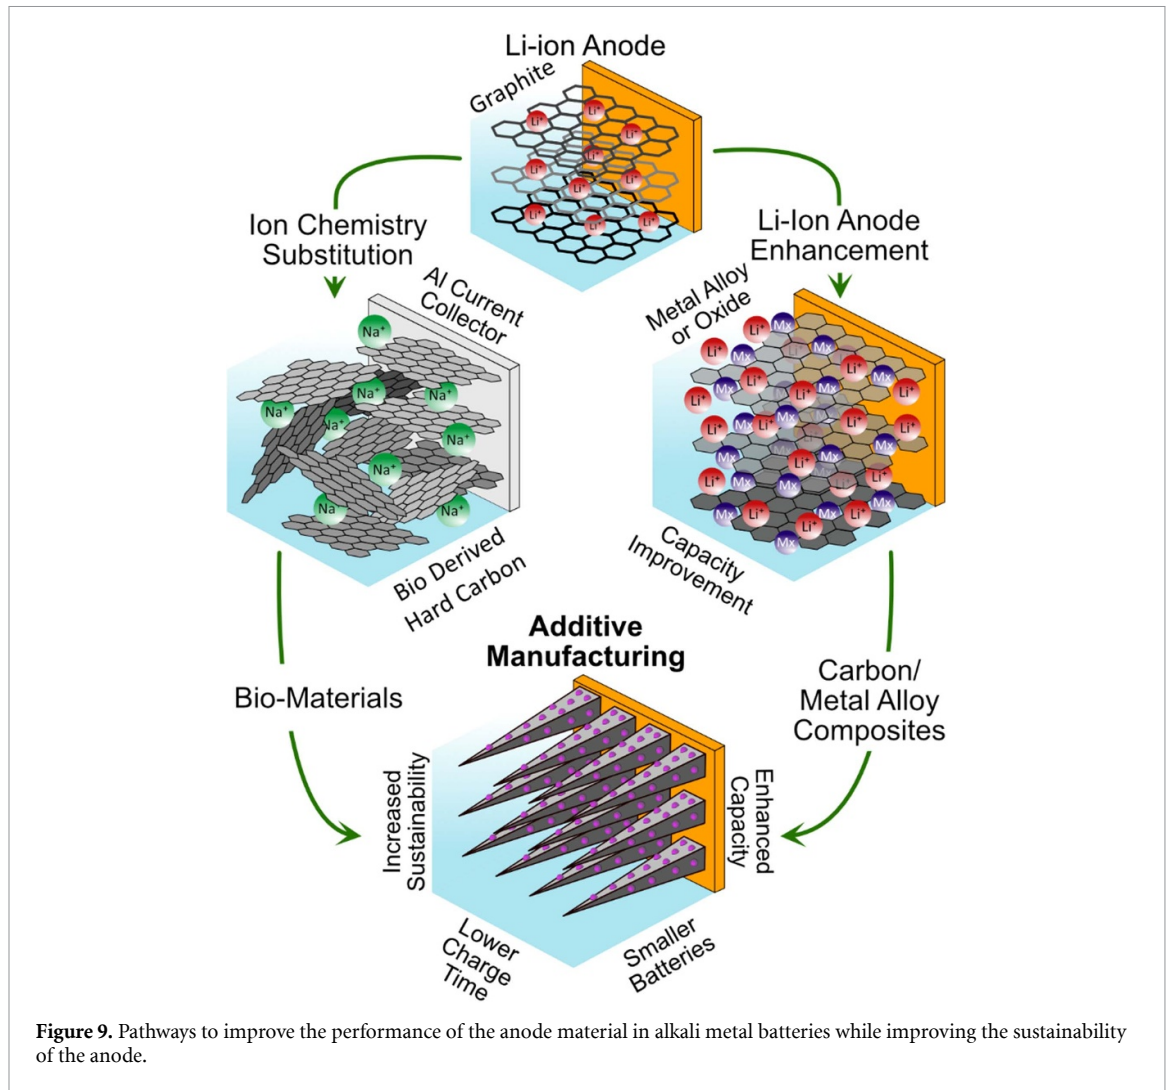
Li-ion Anode

Graphite

$Li^+$ $Li^+$ $Li^+$ $Li^+$ $Li^+$ $Li^+$ $Li^+$ $Li^+$ $Li^+$ $Li^+$

Ion Chemistry Substitution

Li-Ion Anode Enhancement

Al Current Collector

$Na^+$ $Na^+$ $Na^+$ $Na^+$ $Na^+$ $Na^+$ $Na^+$ Na $Na^+$

Bio Derived Hard Carbon

Metal Alloy or Oxide

$Li^+$ Mx

Capacity Improvement

Additive Manufacturing

Bio-Materials

Carbon/ Metal Alloy Composites

Increased Sustainability

Enhanced Capacity

Lower Charge Time

Smaller Batteries

**Figure 9.** Pathways to improve the performance of the anode material in alkali metal batteries while improving the sustainability of the anode.